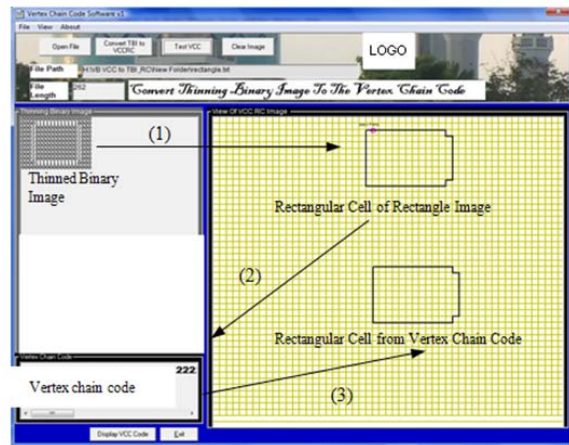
Vertex Chain Code Software v1

File View About

Open File

Convert TBI to VCCRC

Test VCC

Clear Image

LOGO

File Path

H:\VB VCC to TBI_RC\New Folder\rectangle.txt

File Length

262

Convert Thinning Binary Image To The Vertex Chain Code

Thinning Binary Image

View Of VCC RC Image

(1)

Thinned Binary Image

Rectangular Cell of Rectangle Image

(2)

Rectangular Cell from Vertex Chain Code

Vertex Chain Code

222

Vertex chain code

(3)

Display VCC Code

Exit